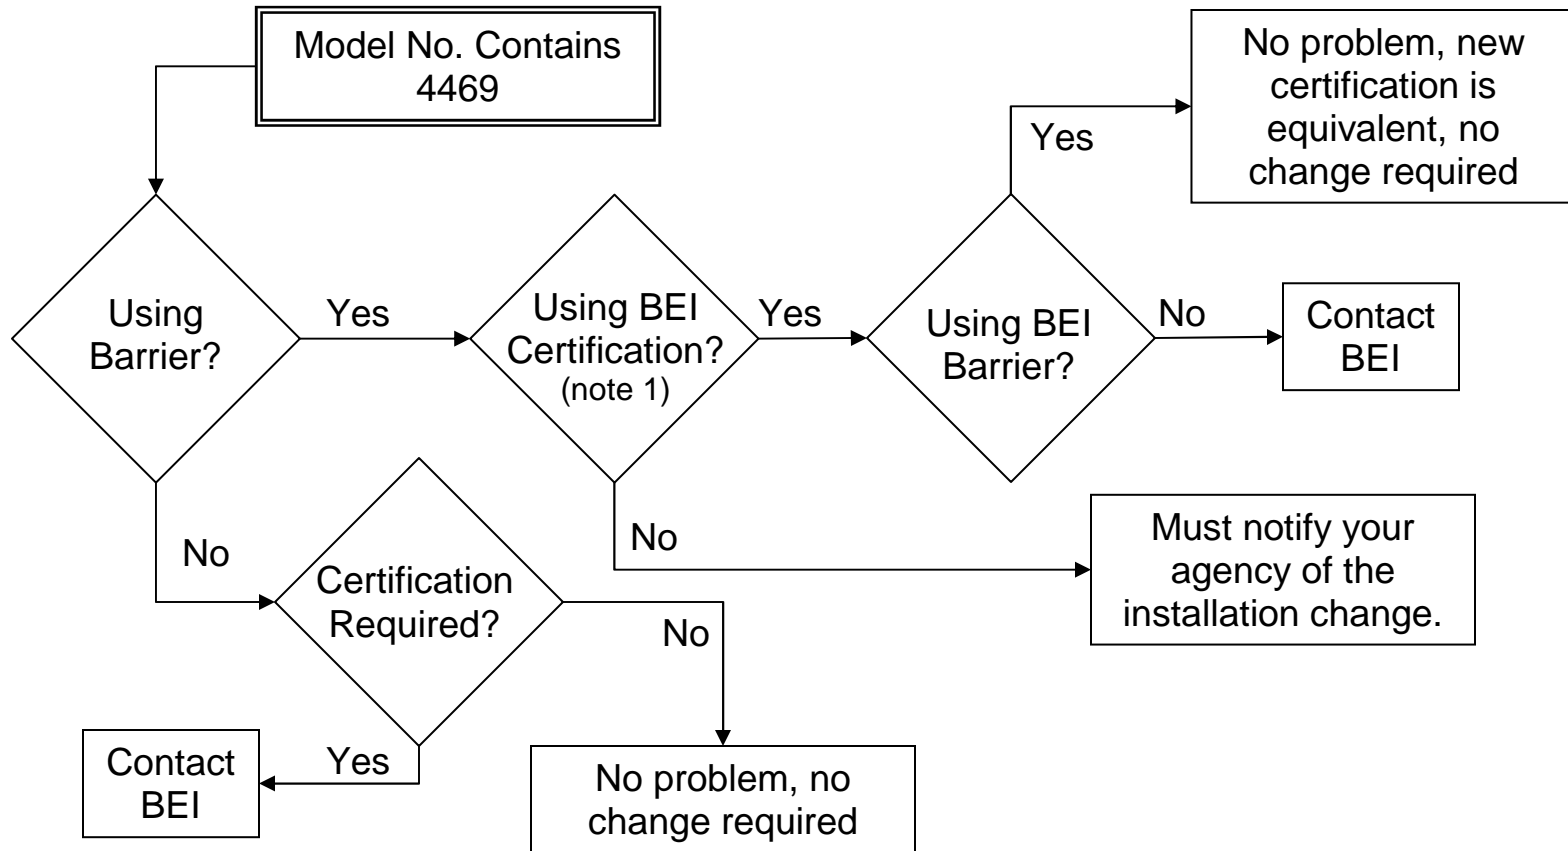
Model No. Contains 4469

No problem, new certification is equivalent, no change required

Yes

Using Barrier?

Yes

Using BEI Certification? (note 1)

Yes

Using BEI Barrier?

No

Contact BEI

No

Must notify your agency of the installation change.

No

Certification Required?

No

Contact BEI

Yes

No problem, no change required